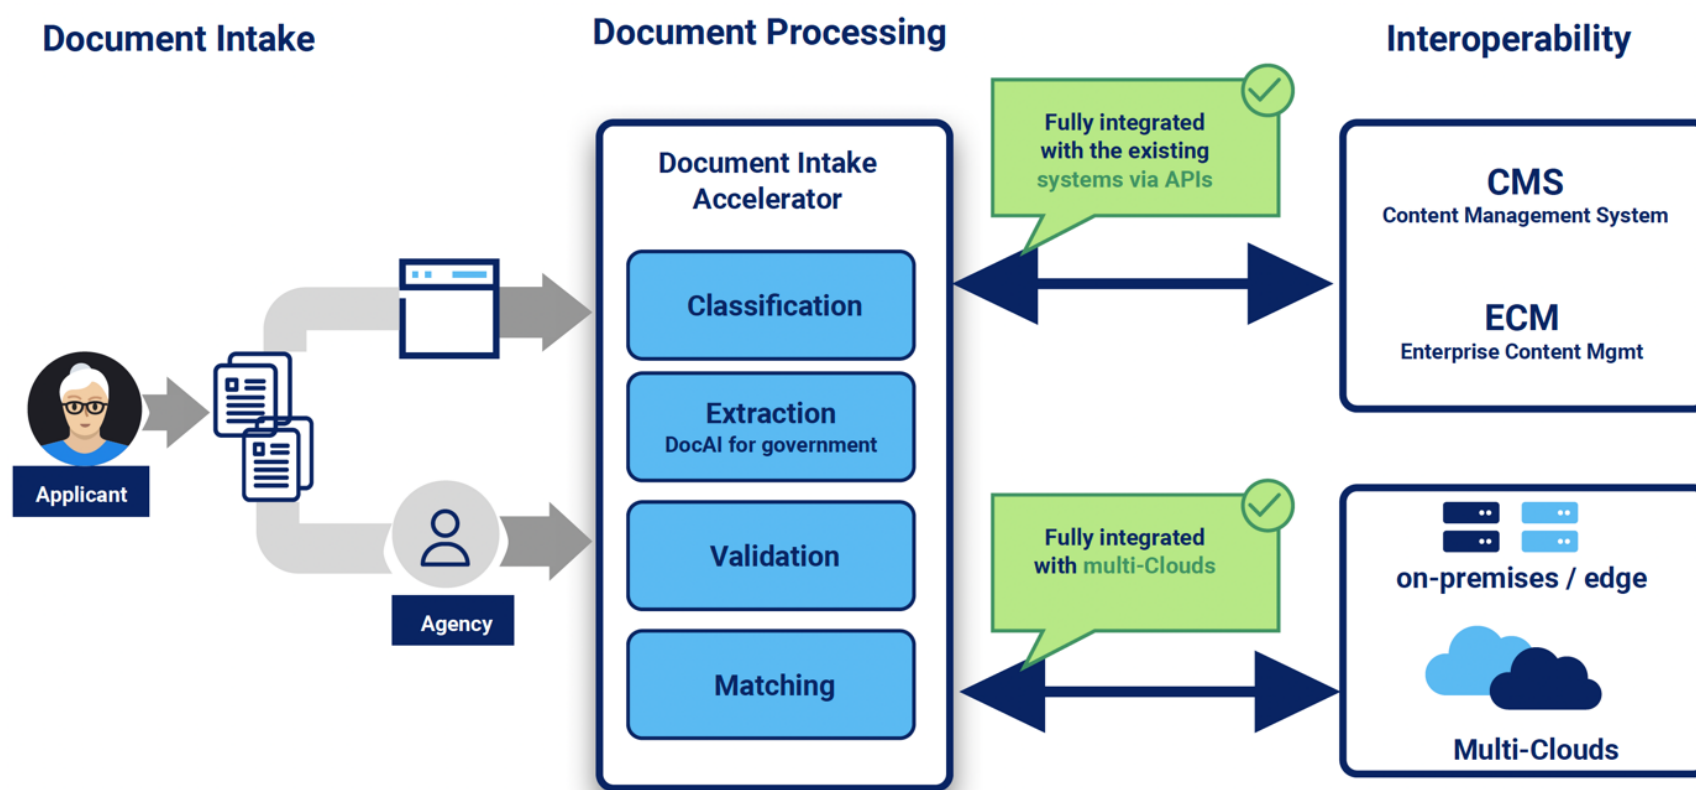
Document Intake

Document Processing

Interoperability

Applicant

Agency

Document Intake Accelerator

Classification

Extraction
DocAI for government

Validation

Matching

Fully integrated with the existing systems via APIs

Fully integrated with multi-Clouds

CMS
Content Management System

ECM
Enterprise Content Mgmt

on-premises / edge

Multi-Clouds